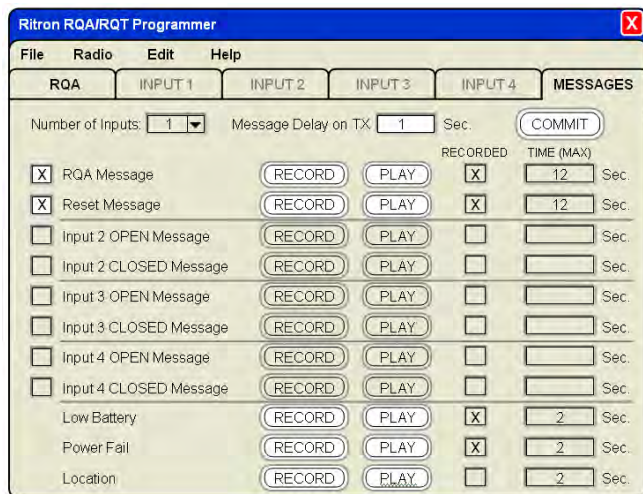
Ritron RQA/RQT Programmer

X

File Radio Edit Help

RQA INPUT 1 INPUT 2 INPUT 3 INPUT 4 MESSAGES

Number of Inputs: 1

Message Delay on TX 1 Sec.

COMMIT

RECORDED TIME (MAX)

| | | | | Recorded | Time | |
|---|---|---|---|---|---|---|
| X | RQA Message | RECORD | PLAY | X | 12 | Sec. |
| X | Reset Message | RECORD | PLAY | X | 12 | Sec. |
| | Input 2 OPEN Message | RECORD | PLAY | | | Sec. |
| | Input 2 CLOSED Message | RECORD | PLAY | | | Sec. |
| | Input 3 OPEN Message | RECORD | PLAY | | | Sec. |
| | Input 3 CLOSED Message | RECORD | PLAY | | | Sec. |
| | Input 4 OPEN Message | RECORD | PLAY | | | Sec. |
| | Input 4 CLOSED Message | RECORD | PLAY | | | Sec. |
| | Low Battery | RECORD | PLAY | X | 2 | Sec. |
| | Power Fail | RECORD | PLAY | X | 2 | Sec. |
| | Location | RECORD | PLAY | | 2 | Sec. |